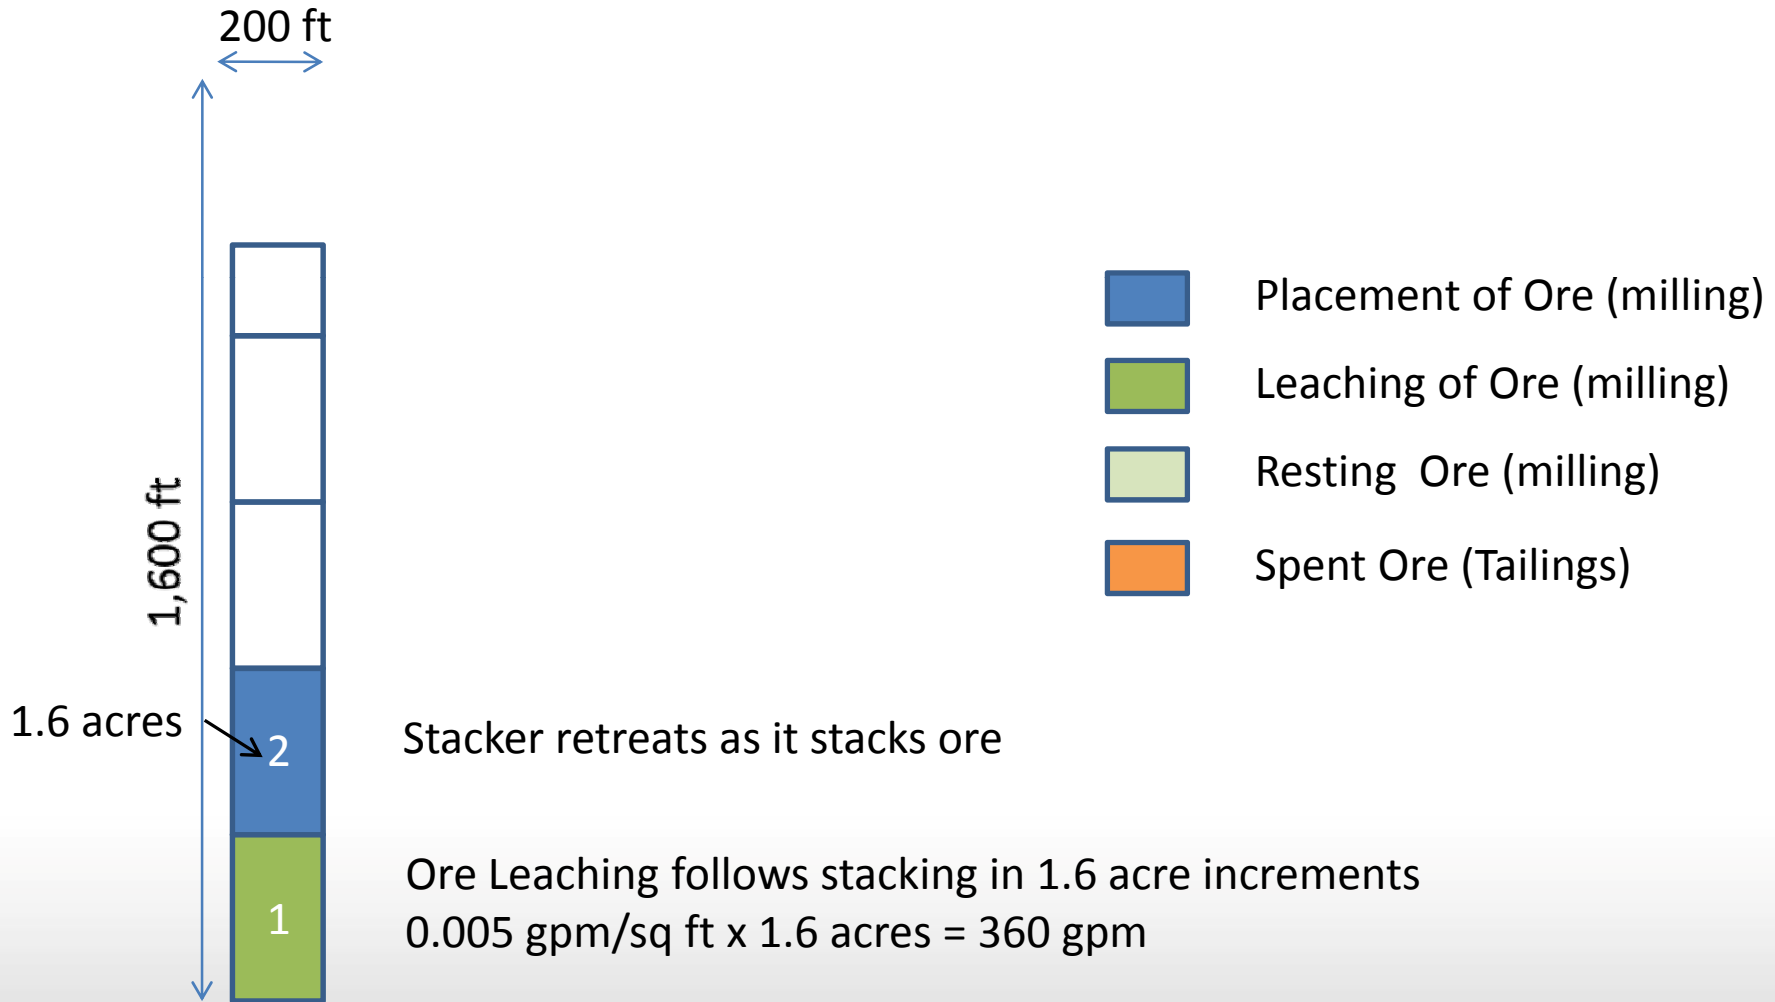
200 ft

1,600 ft

1.6 acres

2

1

Placement of Ore (milling)

Leaching of Ore (milling)

Resting Ore (milling)

Spent Ore (Tailings)

Stacker retreats as it stacks ore

Ore Leaching follows stacking in 1.6 acre increments
0.005 gpm/sq ft x 1.6 acres = 360 gpm